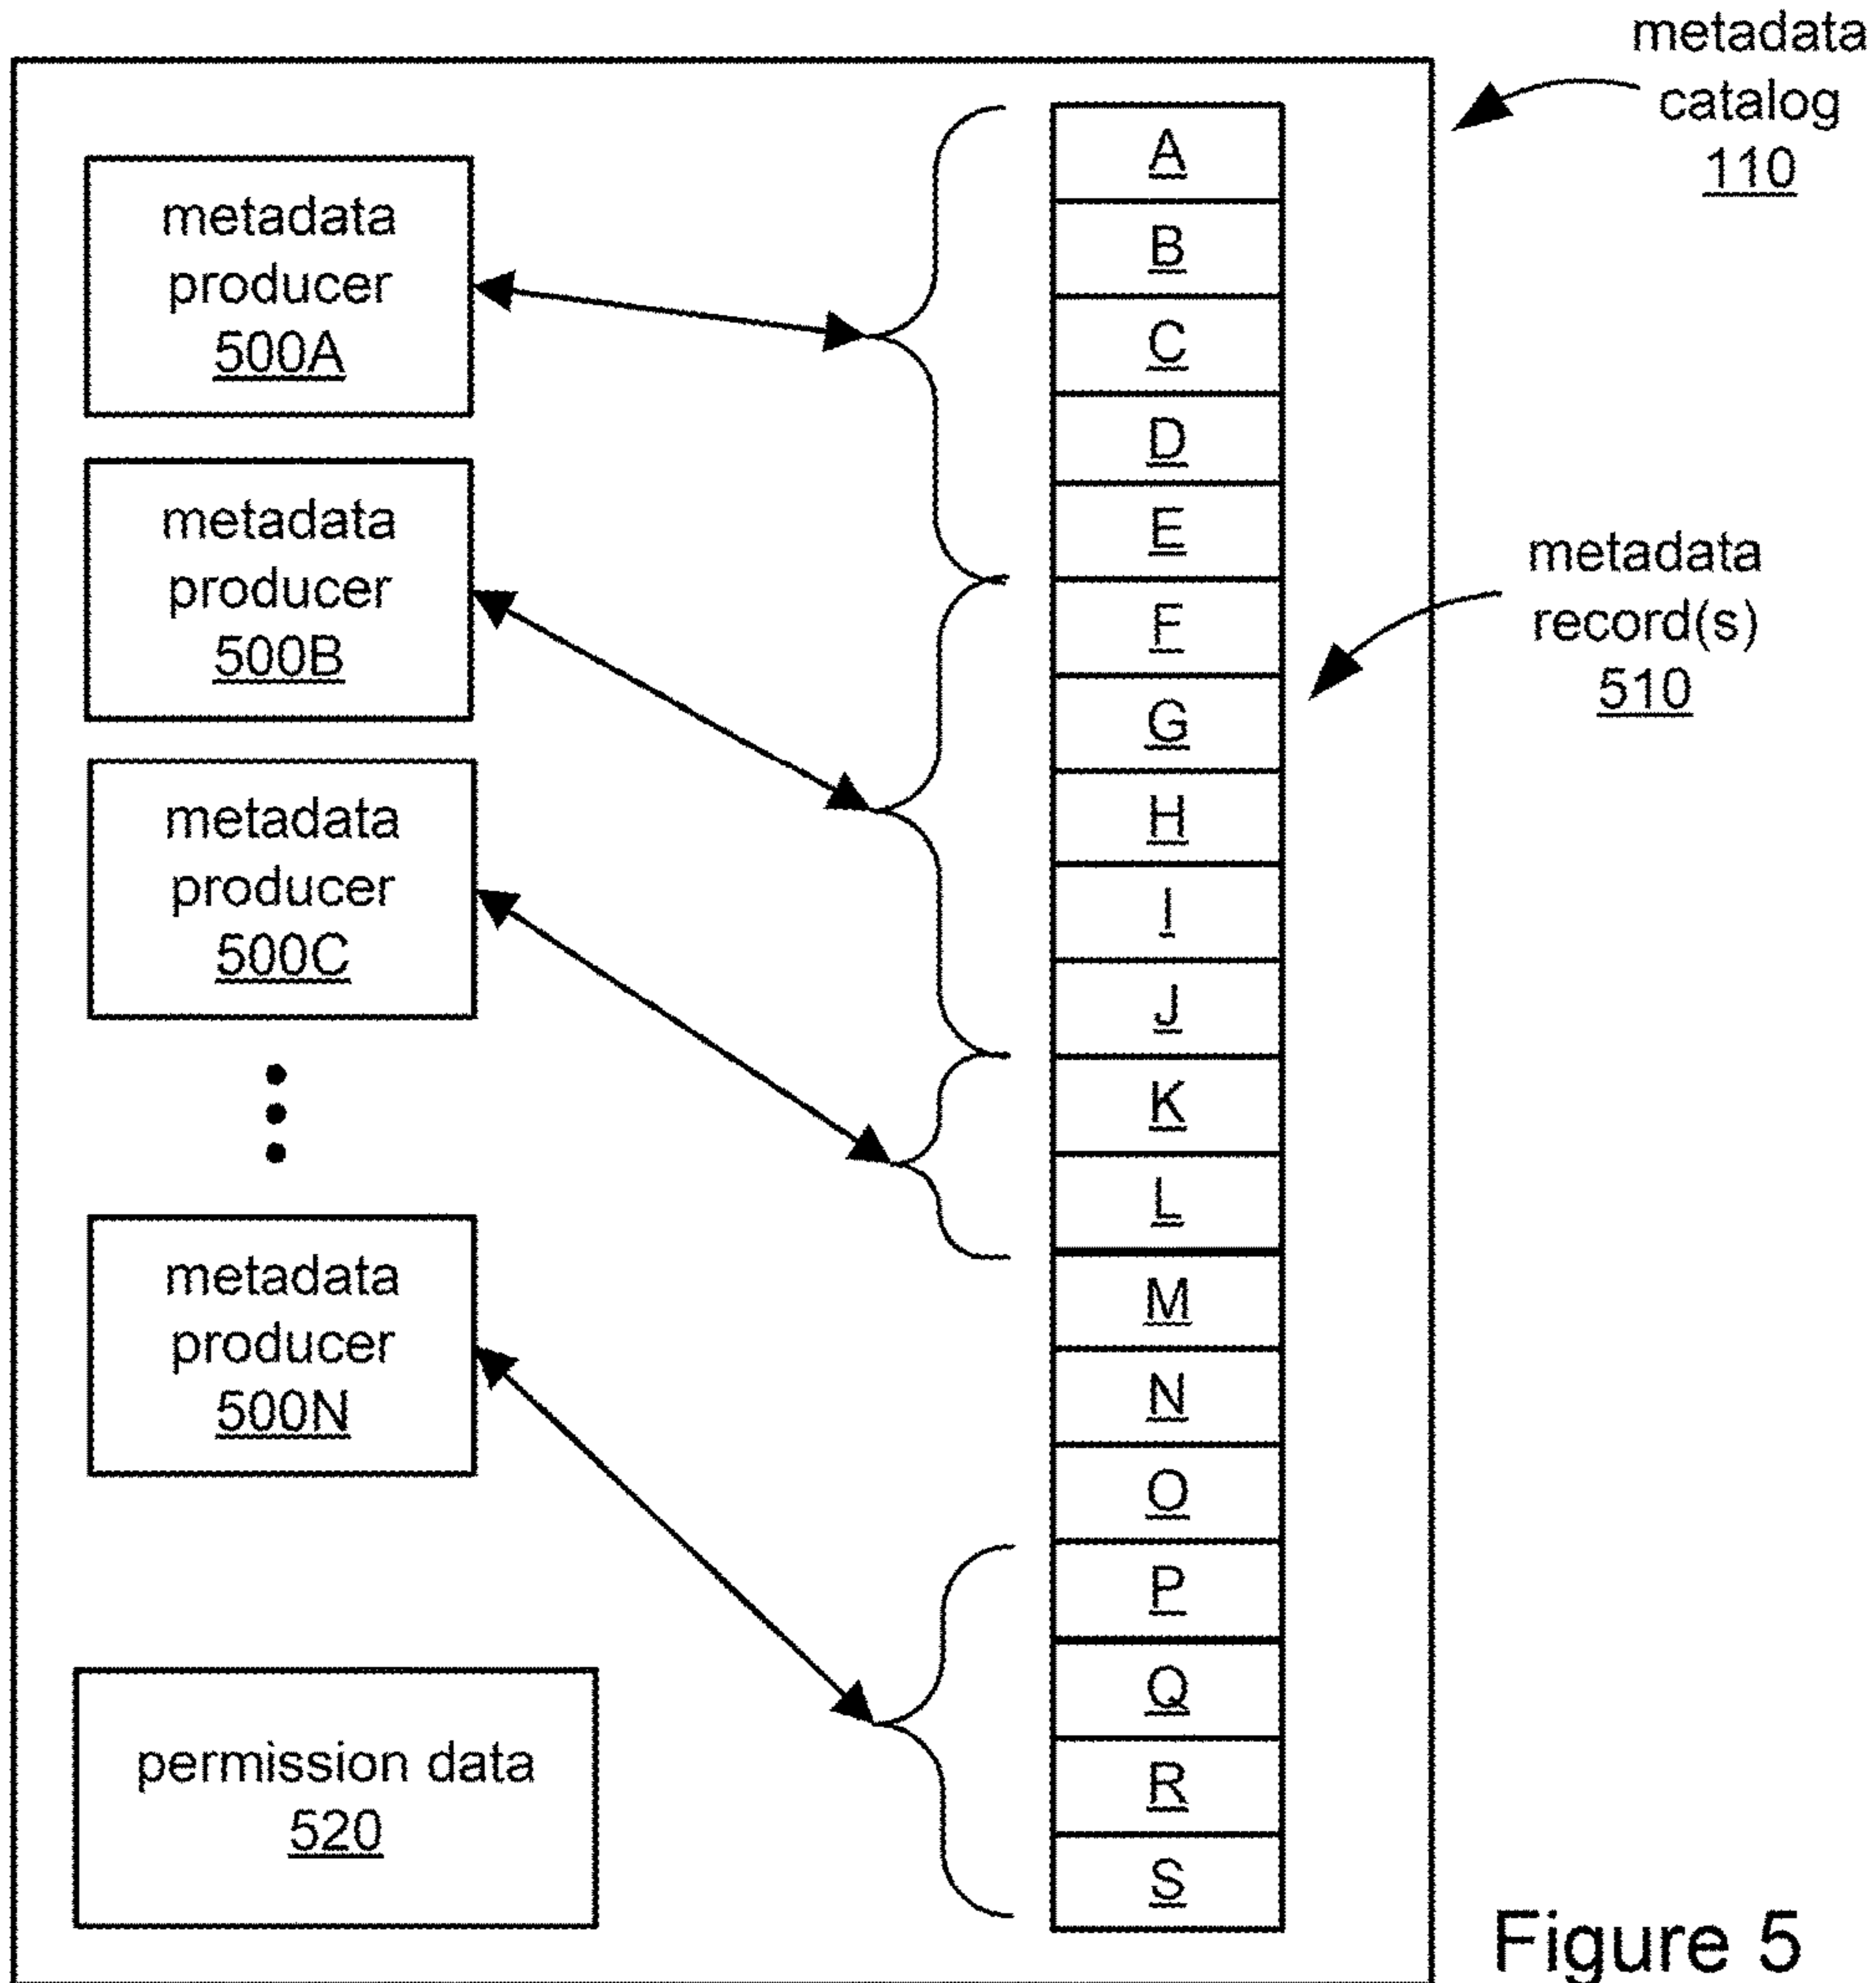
metadata catalog 110

metadata producer 500A

metadata producer 500B

metadata producer 500C

metadata producer 500N

permission data 520

A
B
C
D
E
F
G
H
I
J
K
L
M
N
O
P
Q
R
S

metadata record(s) 510

Figure 5